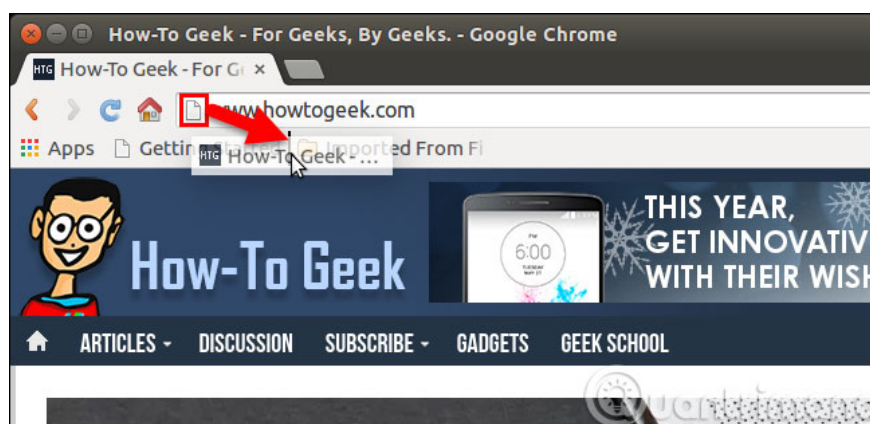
How-To Geek - For Geeks, By Geeks. - Google Chrome

HTG How-To Geek - For G ×

www.howtogeek.com

Apps Gettin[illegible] Imported From Fi

HTG How-To Geek - ...

How-To Geek

6:00

THIS YEAR, GET INNOVATIV WITH THEIR WISH

ARTICLES DISCUSSION SUBSCRIBE GADGETS GEEK SCHOOL

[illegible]